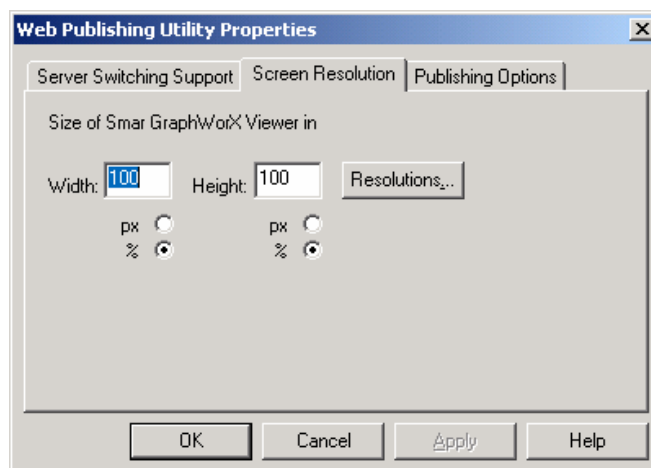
Web Publishing Utility Properties

Server Switching Support | Screen Resolution | Publishing Options

Size of Smar GraphWorX Viewer in

Width: 100 Height: 100 Resolutions...

px
%

px
%

OK Cancel Apply Help